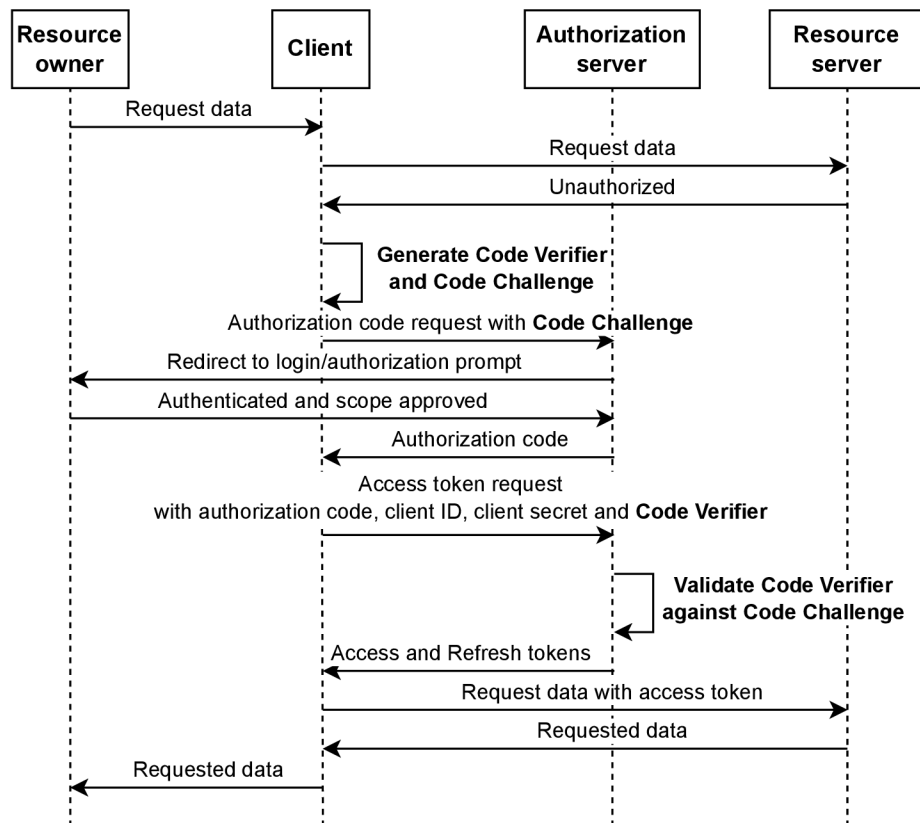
Resource owner

Client

Authorization server

Resource server

Request data

Request data

Unauthorized

Generate Code Verifier and Code Challenge

Authorization code request with Code Challenge

Redirect to login/authorization prompt

Authenticated and scope approved

Authorization code

Access token request with authorization code, client ID, client secret and Code Verifier

Validate Code Verifier against Code Challenge

Access and Refresh tokens

Request data with access token

Requested data

Requested data